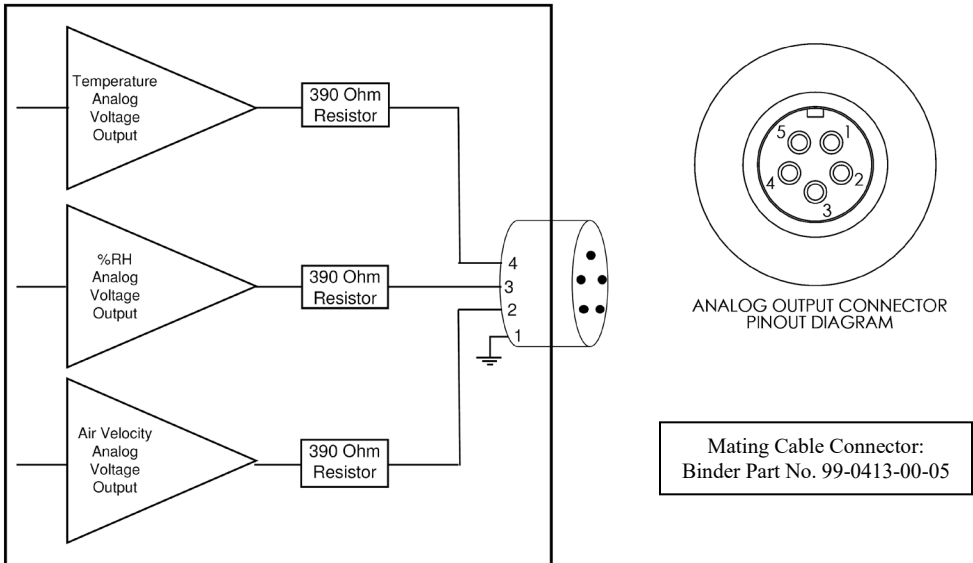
Temperature Analog Voltage Output

390 Ohm Resistor

%RH Analog Voltage Output

390 Ohm Resistor

Air Velocity Analog Voltage Output

390 Ohm Resistor

4
3
2
1

5
1
4
2
3

ANALOG OUTPUT CONNECTOR PINOUT DIAGRAM

Mating Cable Connector: Binder Part No. 99-0413-00-05